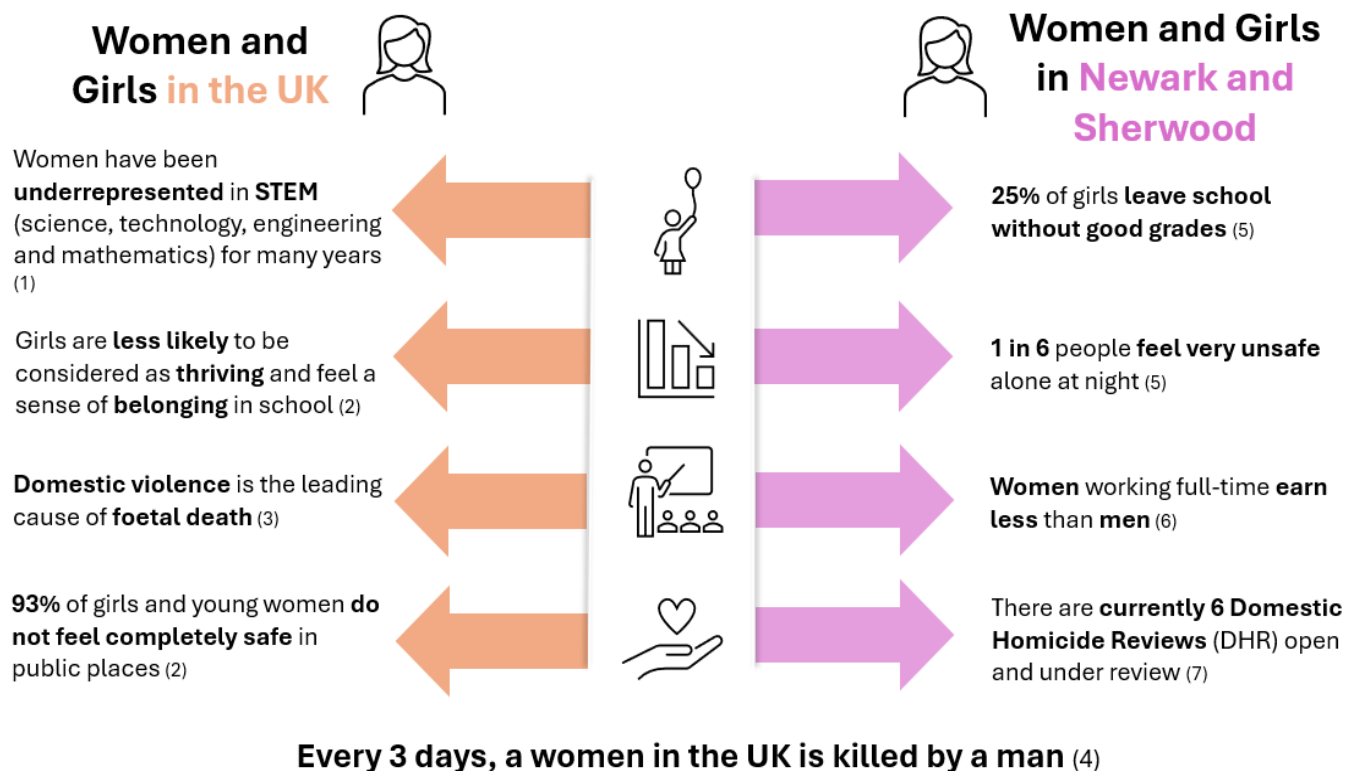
Women and Girls in the UK

Women and Girls in Newark and Sherwood

Women have been underrepresented in STEM (science, technology, engineering and mathematics) for many years (1)

Girls are less likely to be considered as thriving and feel a sense of belonging in school (2)

Domestic violence is the leading cause of foetal death (3)

93% of girls and young women do not feel completely safe in public places (2)

25% of girls leave school without good grades (5)

1 in 6 people feel very unsafe alone at night (5)

Women working full-time earn less than men (6)

There are currently 6 Domestic Homicide Reviews (DHR) open and under review (7)

Every 3 days, a women in the UK is killed by a man (4)